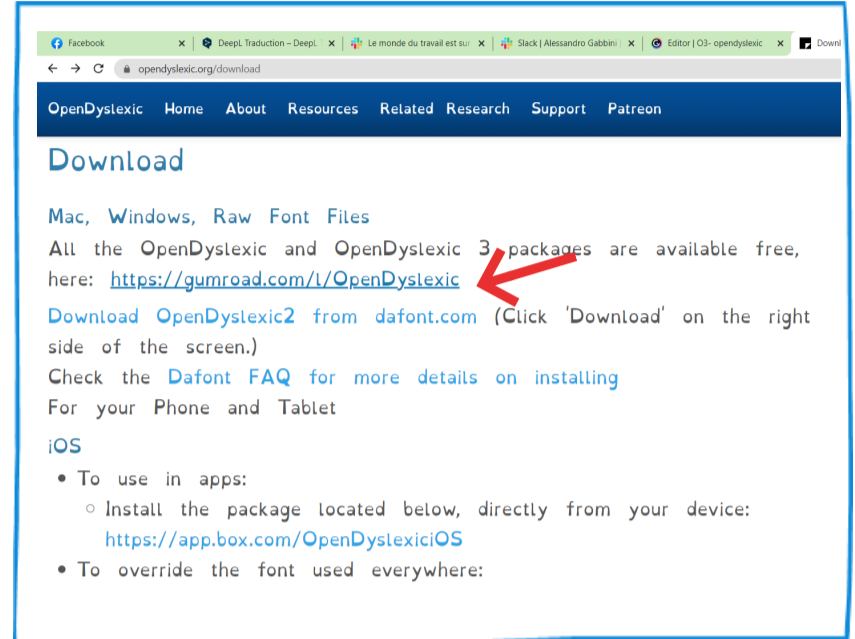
Facebook ×
DeepL Traduction – DeepL ×
Le monde du travail est sur ×
Slack | Alessandro Gabbini ×
Editor | O3- opendyslexic ×
Downl

opendyslexic.org/download

OpenDyslexic Home About Resources Related Research Support Patreon

Download

Mac, Windows, Raw Font Files

All the OpenDyslexic and OpenDyslexic 3 packages are available free, here: https://gumroad.com/l/OpenDyslexic

Download OpenDyslexic2 from dafont.com (Click 'Download' on the right side of the screen.)

Check the Dafont FAQ for more details on installing

For your Phone and Tablet

iOS

- To use in apps:
  - Install the package located below, directly from your device: https://app.box.com/OpenDyslexiciOS
- To override the font used everywhere: